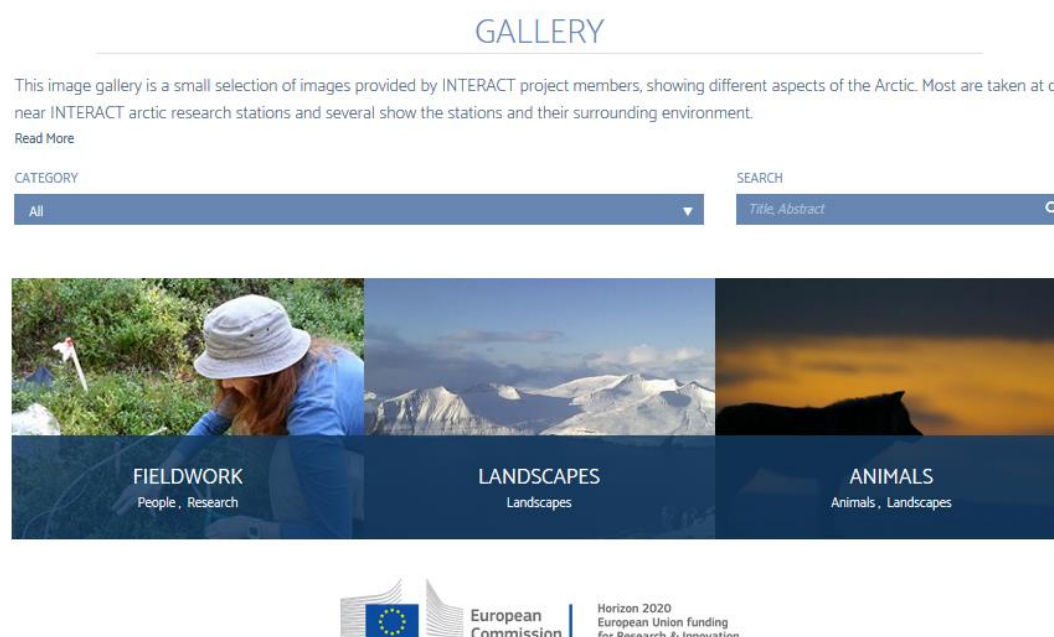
GALLERY

This image gallery is a small selection of images provided by INTERACT project members, showing different aspects of the Arctic. Most are taken at o near INTERACT arctic research stations and several show the stations and their surrounding environment.

Read More

CATEGORY

All

SEARCH

Title, Abstract

FIELDWORK
People , Research

LANDSCAPES
Landscapes

ANIMALS
Animals , Landscapes

European Commission

Horizon 2020
European Union funding
for Research & Innovation